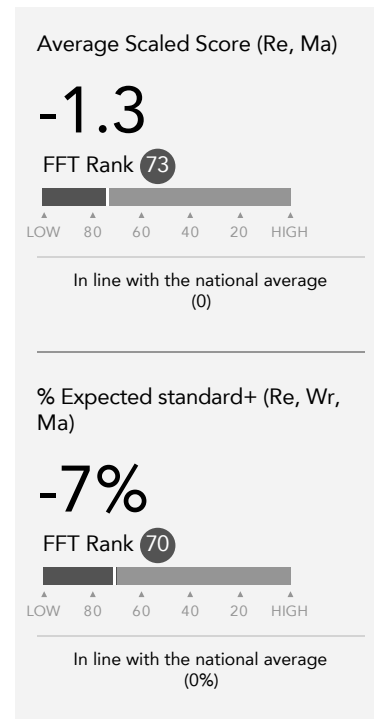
Average Scaled Score (Re, Ma)

-1.3

FFT Rank 73

LOW 80 60 40 20 HIGH

In line with the national average (0)

% Expected standard+ (Re, Wr, Ma)

-7%

FFT Rank 70

LOW 80 60 40 20 HIGH

In line with the national average (0%)